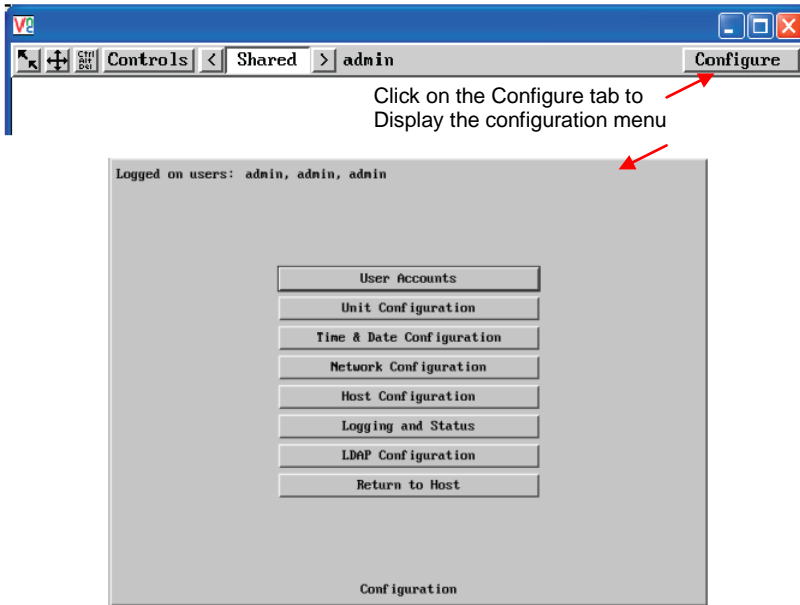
V

Ctrl Alt Del Controls < Shared > admin Configure

Click on the Configure tab to Display the configuration menu

Logged on users: admin, admin, admin

User Accounts

Unit Configuration

Time & Date Configuration

Network Configuration

Host Configuration

Logging and Status

LDAP Configuration

Return to Host

Configuration